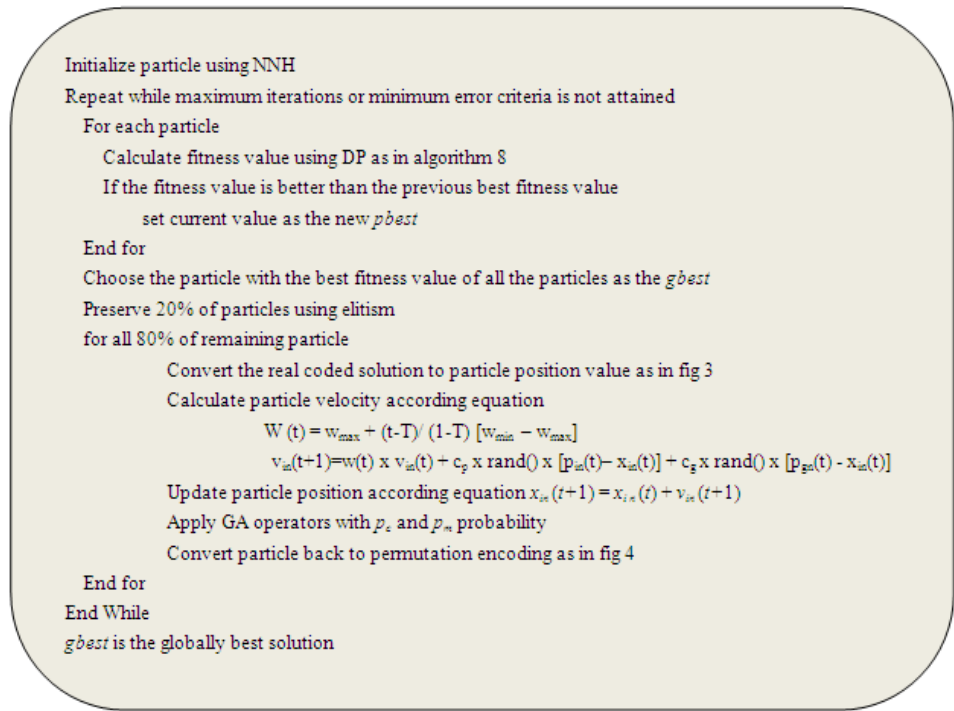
Initialize particle using NNH
Repeat while maximum iterations or minimum error criteria is not attained
For each particle
Calculate fitness value using DP as in algorithm 8
If the fitness value is better than the previous best fitness value
set current value as the new *pbest*
End for
Choose the particle with the best fitness value of all the particles as the *gbest*
Preserve 20% of particles using elitism
for all 80% of remaining particle
Convert the real coded solution to particle position value as in fig 3
Calculate particle velocity according equation
$W(t) = w_{max} + (t-T)/(1-T)[w_{min} - w_{max}]$
$v_{in}(t+1)=w(t) \text{ x } v_{in}(t) + c_p \text{ x } rand() \text{ x } [p_{in}(t)- x_{in}(t)] + c_g \text{ x } rand() \text{ x } [p_{gn}(t) - x_{in}(t)]$
Update particle position according equation $x_{in}(t+1) = x_{in}(t) + v_{in}(t+1)$
Apply GA operators with $p_c$ and $p_m$ probability
Convert particle back to permutation encoding as in fig 4
End for
End While
*gbest* is the globally best solution